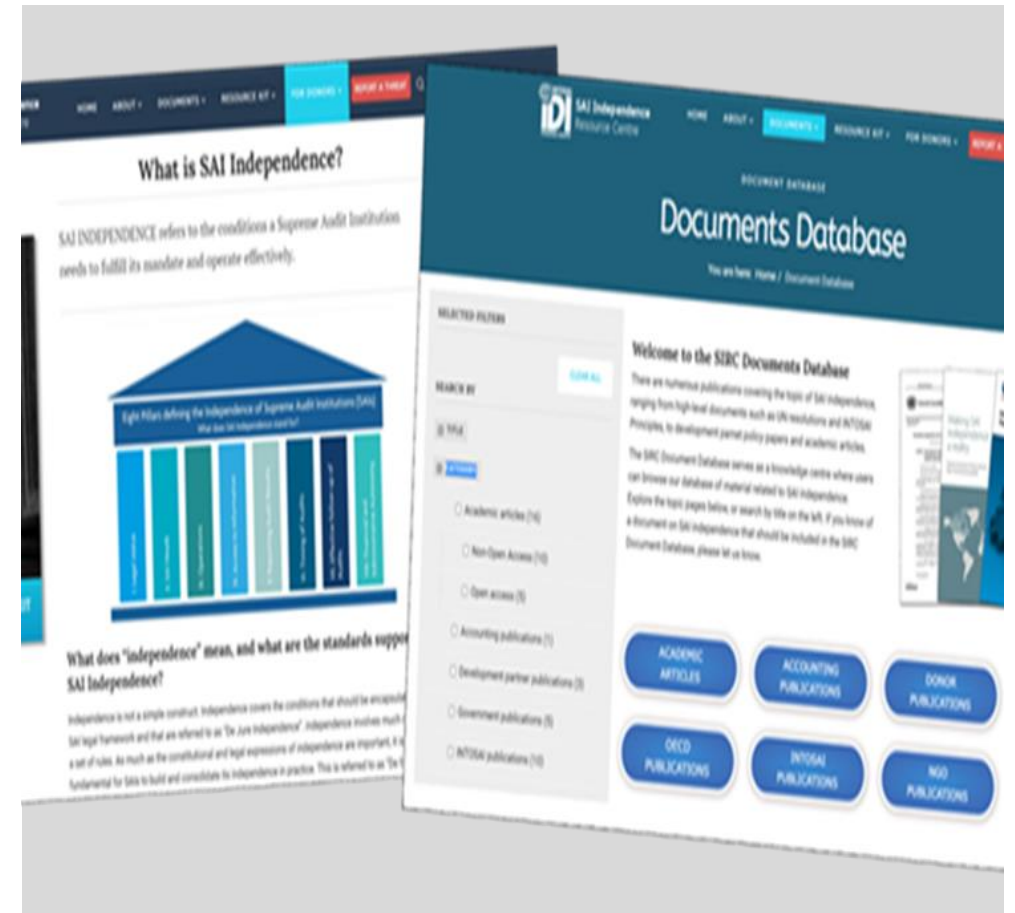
HOME ABOUT DOCUMENTS RESOURCE KIT FOR DONORS REPORT A THREAT

What is SAI Independence?

SAI INDEPENDENCE refers to the conditions a Supreme Audit Institution needs to fulfil its mandate and operate effectively.

Eight Pillars defining the Independence of Supreme Audit Institutions (SAIs)

What does SAI independence stand for?

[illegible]

What does "independence" mean, and what are the standards suppo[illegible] SAI Independence?

Independence is not a simple construct. Independence covers the conditions that should be encapsul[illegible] SAI legal framework and that are referred to as "De Jure Independence". Independence involves much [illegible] a set of rules. As much as the constitutional and legal expressions of independence are important, it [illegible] fundamental for SAIs to build and consolidate its independence in practice. This is referred to as "De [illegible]

IDI SAI Independence Resource Centre

HOME ABOUT DOCUMENTS RESOURCE KIT FOR DONORS REPORT A

DOCUMENT DATABASE

Documents Database

You are here: Home / Document Database

SELECTED FILTERS

CLEAR ALL

SEARCH BY

TITLE

CATEGORY

Academic articles (16)

Non Open Access (10)

Open access (5)

Accounting publications (1)

Development partner publications (3)

Government publications (5)

INTOSAI publications (10)

Welcome to the SIRC Documents Database

There are numerous publications covering the topic of SAI independence, ranging from high-level documents such as UN resolutions and INTOSAI Principles, to development partner policy papers and academic articles.

The SIRC Document Database serves as a knowledge centre where users can browse our database of material related to SAI independence. Explore the topic pages below, or search by title on the left. If you know of a document on SAI independence that should be included in the SIRC Document Database, please let us know.

Making SAI independence a reality

ACADEMIC ARTICLES

ACCOUNTING PUBLICATIONS

DONOR PUBLICATIONS

OECD PUBLICATIONS

INTOSAI PUBLICATIONS

NGO PUBLICATIONS